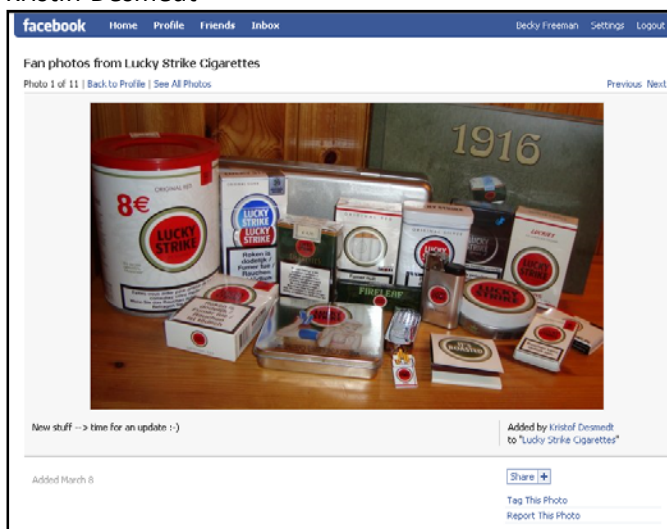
Kristof Desmedt

facebook Home Profile Friends Inbox

Becky Freeman Settings Logout

Fan photos from Lucky Strike Cigarettes

Photo 1 of 11 | Back to Profile | See All Photos

Previous Next

1916

8€

LUCKY STRIKE

ORIGINAL RED

LUCKY STRIKE

Roken is dodelijk / Fumer tue / Rauchen ...

FIRELEAF

New stuff --> time for an update :-)

Added by Kristof Desmedt to "Lucky Strike Cigarettes"

Added March 8

Share

Tag This Photo

Report This Photo